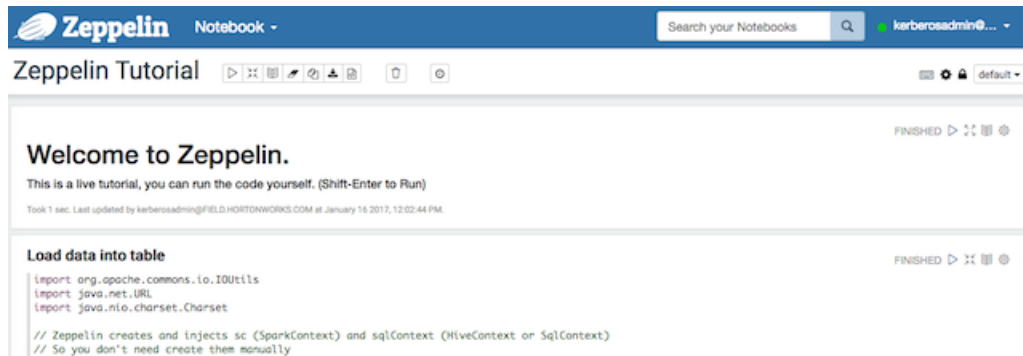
Zeppelin Notebook ▾

Search your Notebooks

kerberosadmin@... ▾

Zeppelin Tutorial

default ▾

FINISHED

Welcome to Zeppelin.

This is a live tutorial, you can run the code yourself. (Shift-Enter to Run)

Took 1 sec. Last updated by kerberosadmin@FIELD.HORTONWORKS.COM at January 16 2017, 12:02:44 PM.

Load data into table

FINISHED

import org.apache.commons.io.IOUtils
import java.net.URL
import java.nio.charset.Charset

// Zeppelin creates and injects sc (SparkContext) and sqlContext (HiveContext or SqlContext)
// So you don't need create them manually